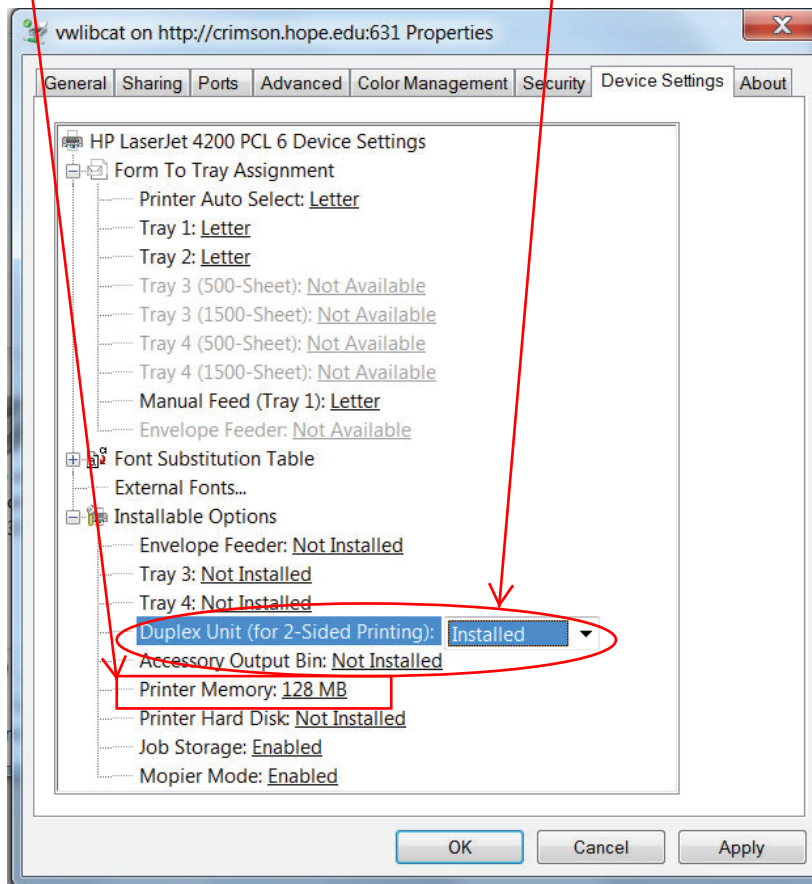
vwlibcat on http://crimson.hope.edu:631 Properties

General | Sharing | Ports | Advanced | Color Management | Security | Device Settings | About

HP LaserJet 4200 PCL 6 Device Settings
Form To Tray Assignment
Printer Auto Select: Letter
Tray 1: Letter
Tray 2: Letter
Tray 3 (500-Sheet): Not Available
Tray 3 (1500-Sheet): Not Available
Tray 4 (500-Sheet): Not Available
Tray 4 (1500-Sheet): Not Available
Manual Feed (Tray 1): Letter
Envelope Feeder: Not Available
Font Substitution Table
External Fonts...
Installable Options
Envelope Feeder: Not Installed
Tray 3: Not Installed
Tray 4: Not Installed
Duplex Unit (for 2-Sided Printing): Installed
Accessory Output Bin: Not Installed
Printer Memory: 128 MB
Printer Hard Disk: Not Installed
Job Storage: Enabled
Mopier Mode: Enabled

OK | Cancel | Apply